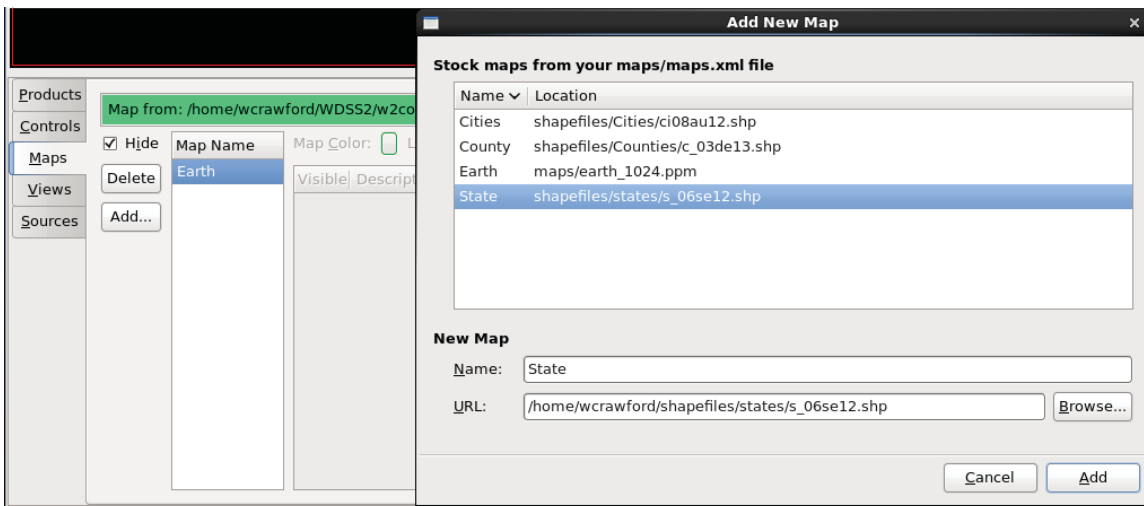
Products
Controls
Maps
Views
Sources

Map from: /home/wcrawford/WDSS2/w2co

☑ Hide
Delete
Add...

| Map Name |
|---|
| Earth |

Map Color: L

Visible Descript

Add New Map

Stock maps from your maps/maps.xml file

| Name | Location |
|---|---|
| Cities | shapefiles/Cities/ci08au12.shp |
| County | shapefiles/Counties/c_03de13.shp |
| Earth | maps/earth_1024.ppm |
| State | shapefiles/states/s_06se12.shp |

New Map

Name: State

URL: /home/wcrawford/shapefiles/states/s_06se12.shp

Browse...

Cancel

Add